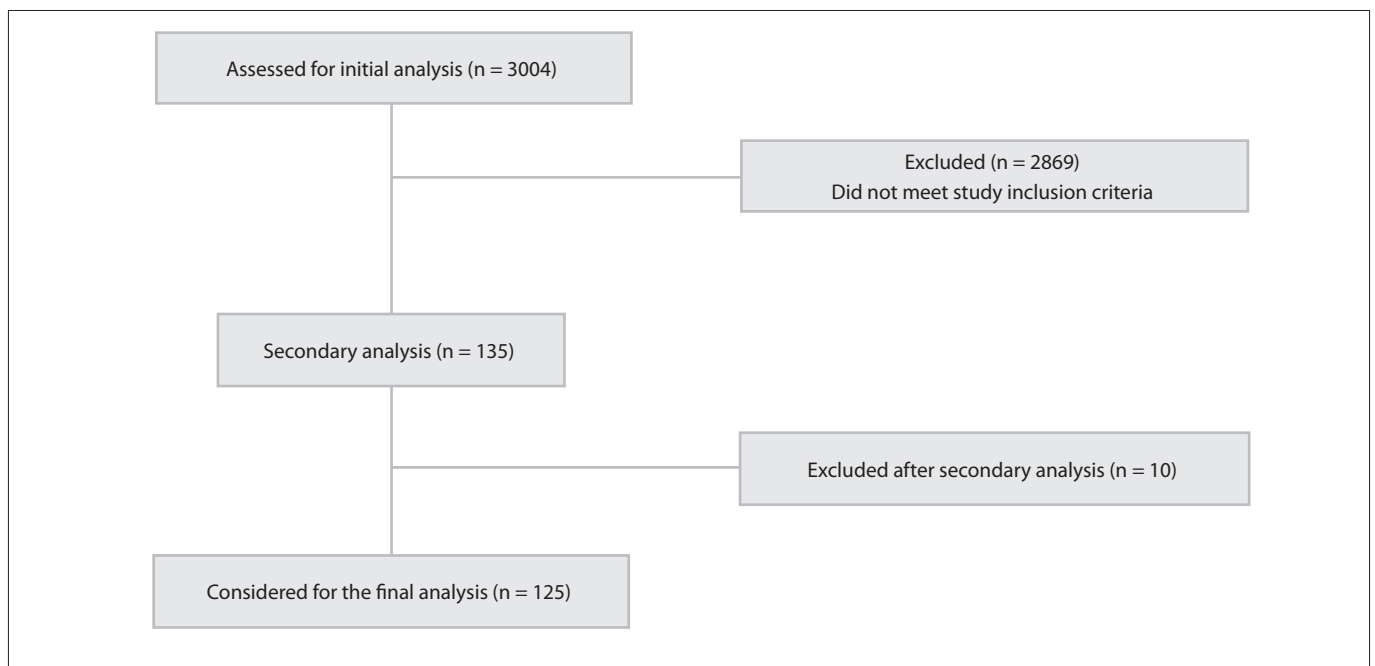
Assessed for initial analysis (n = 3004)

Excluded (n = 2869)
Did not meet study inclusion criteria

Secondary analysis (n = 135)

Excluded after secondary analysis (n = 10)

Considered for the final analysis (n = 125)